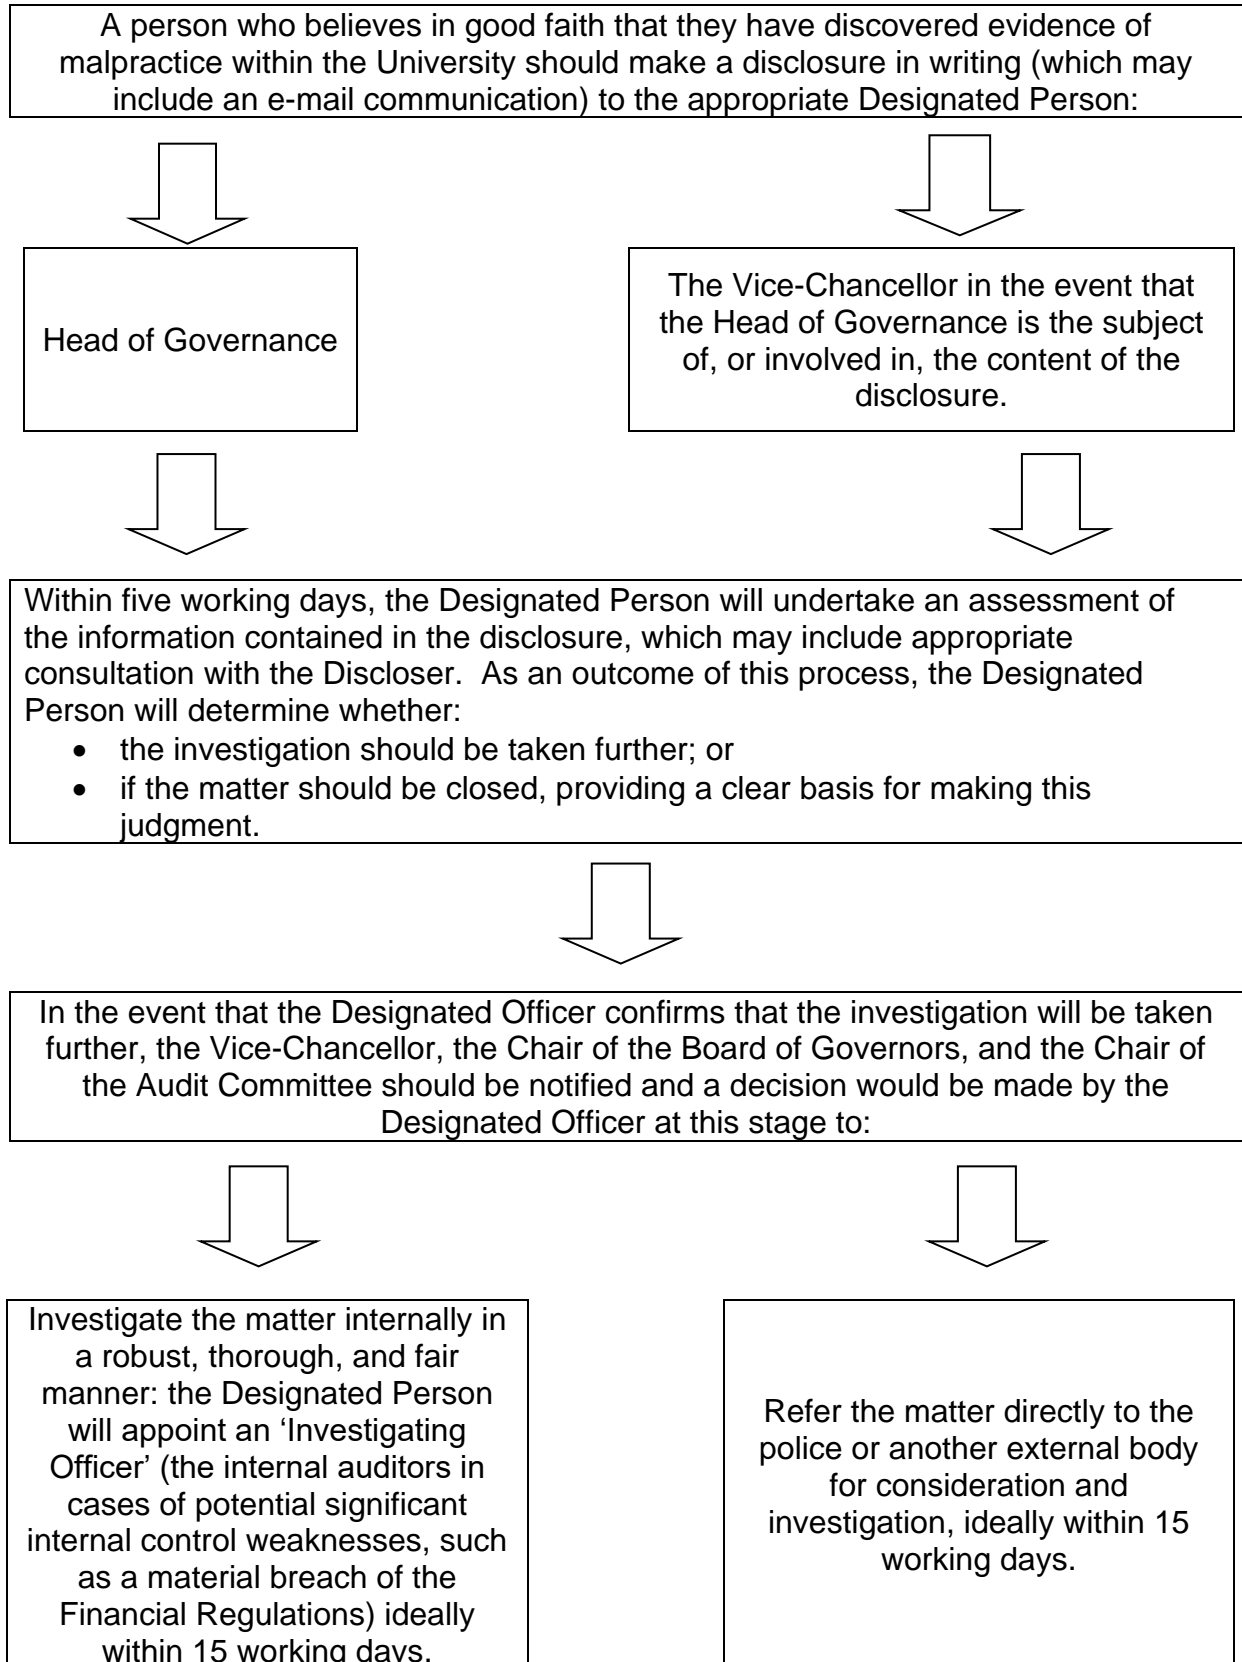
A person who believes in good faith that they have discovered evidence of malpractice within the University should make a disclosure in writing (which may include an e-mail communication) to the appropriate Designated Person:

Head of Governance

The Vice-Chancellor in the event that the Head of Governance is the subject of, or involved in, the content of the disclosure.

Within five working days, the Designated Person will undertake an assessment of the information contained in the disclosure, which may include appropriate consultation with the Discloser. As an outcome of this process, the Designated Person will determine whether:
- the investigation should be taken further; or
- if the matter should be closed, providing a clear basis for making this judgment.

In the event that the Designated Officer confirms that the investigation will be taken further, the Vice-Chancellor, the Chair of the Board of Governors, and the Chair of the Audit Committee should be notified and a decision would be made by the Designated Officer at this stage to:

Investigate the matter internally in a robust, thorough, and fair manner: the Designated Person will appoint an 'Investigating Officer' (the internal auditors in cases of potential significant internal control weaknesses, such as a material breach of the Financial Regulations) ideally within 15 working days.

Refer the matter directly to the police or another external body for consideration and investigation, ideally within 15 working days.